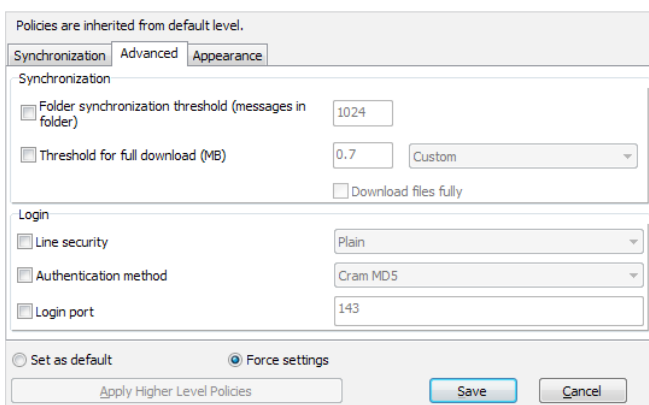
Policies are inherited from default level.

Synchronization | Advanced | Appearance

Synchronization

Folder synchronization threshold (messages in folder) 1024

Threshold for full download (MB) 0.7 Custom

Download files fully

Login

Line security Plain

Authentication method Cram MD5

Login port 143

Set as default Force settings

Apply Higher Level Policies Save Cancel